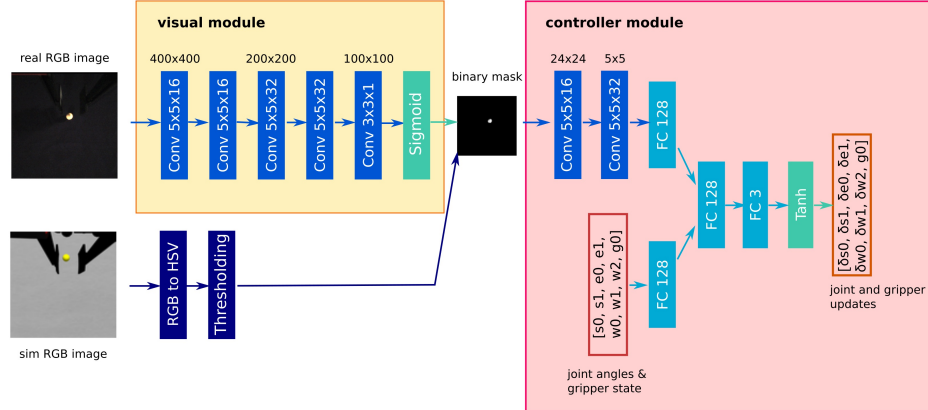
visual module

controller module

real RGB image

400x400

200x200

100x100

Conv 5x5x16

Conv 5x5x16

Conv 5x5x32

Conv 5x5x32

Conv 3x3x1

Sigmoid

binary mask

24x24

5x5

Conv 5x5x16

Conv 5x5x32

FC 128

FC 128

FC 3

Tanh

[δs0, δs1, δe0, δe1, δw0, δw1, δw2, δg0]

joint and gripper updates

sim RGB image

RGB to HSV

Thresholding

[s0, s1, e0, e1, w0, w1, w2, g0]

joint angles & gripper state

FC 128